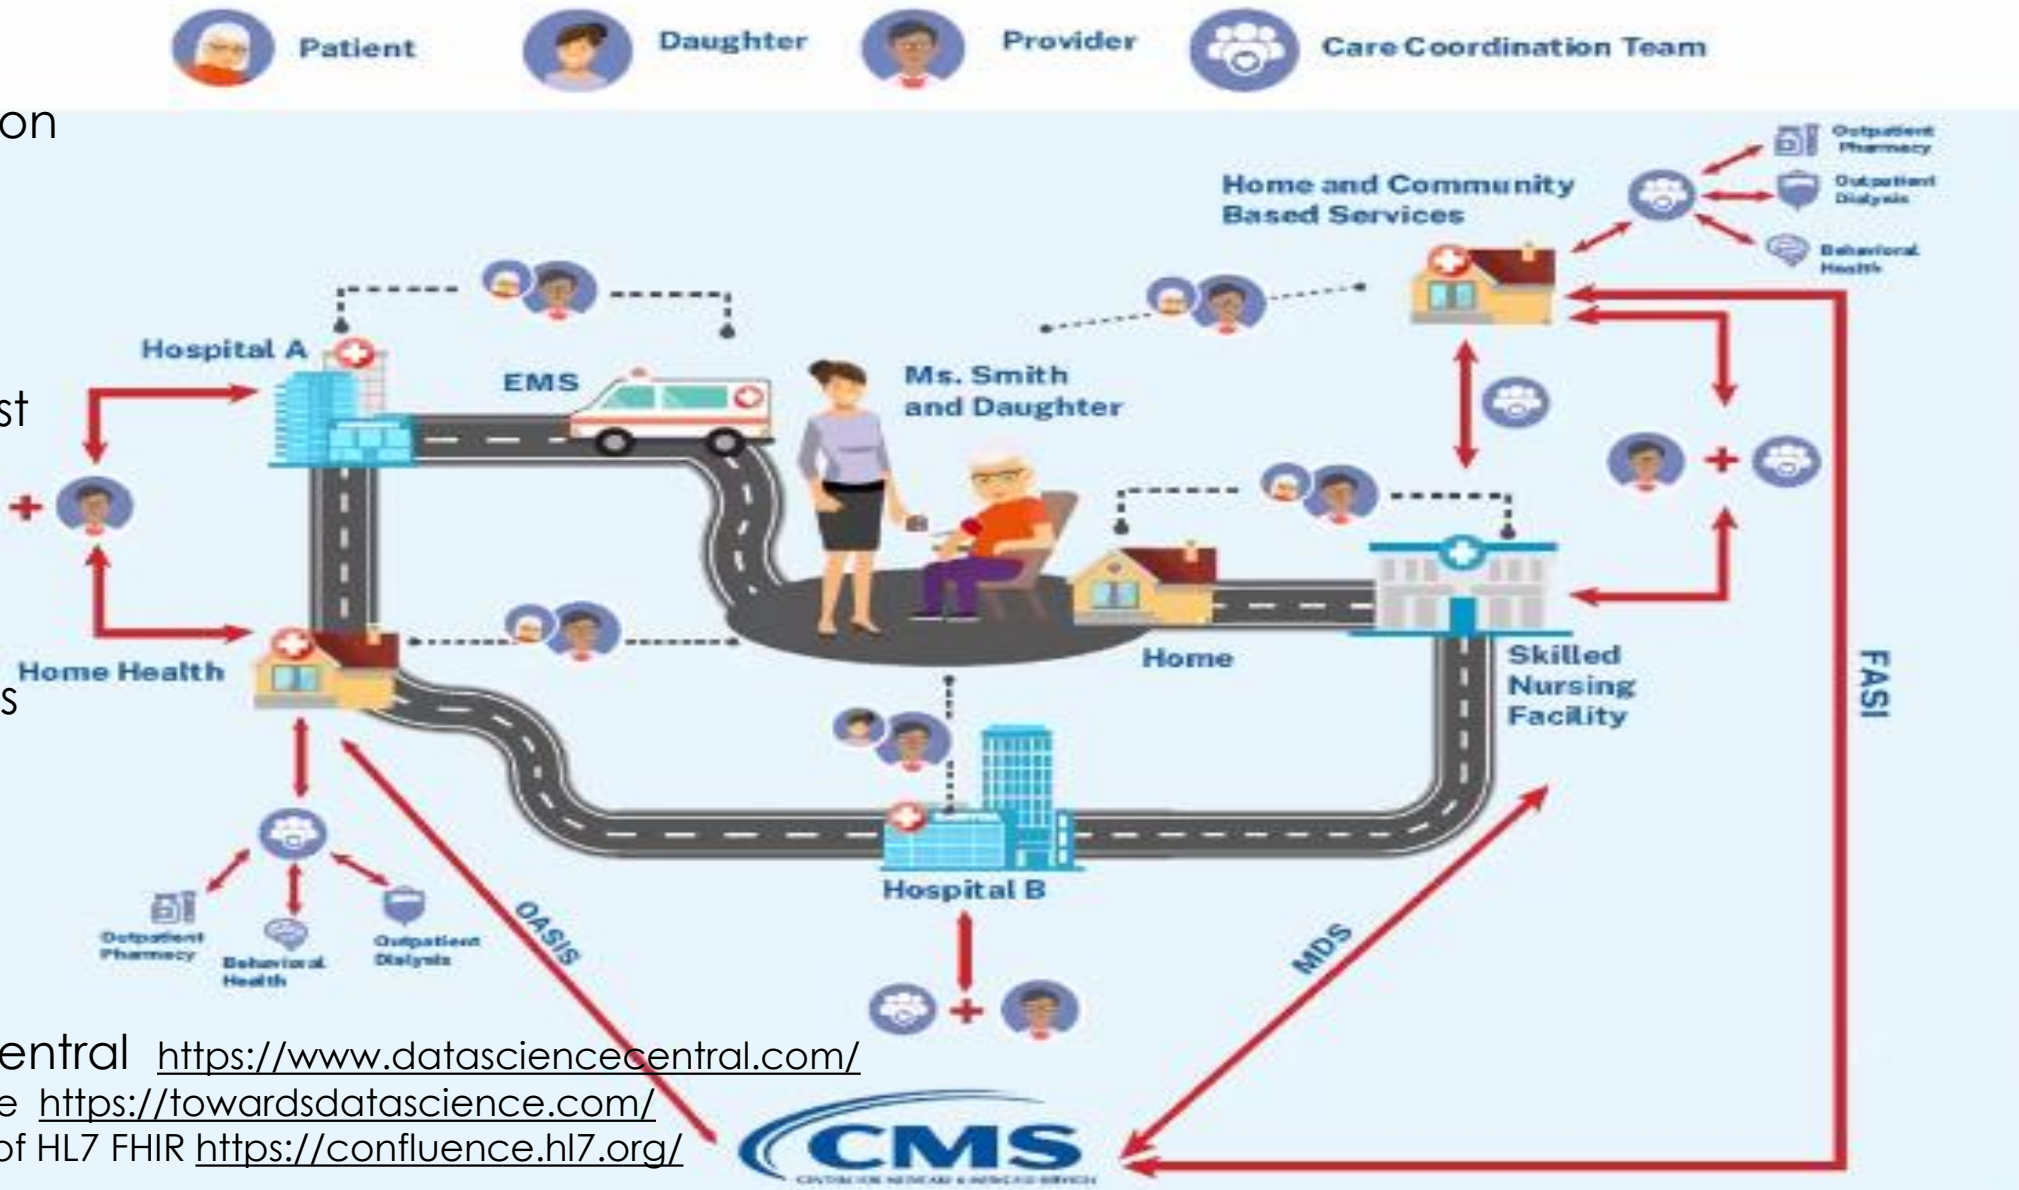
Patient Daughter Provider Care Coordination Team

on

st

s

Home and Community Based Services

Outpatient Pharmacy

Outpatient Dialysis

Behavioral Health

Hospital A

EMS

Ms. Smith and Daughter

Home Health

Home

Skilled Nursing Facility

FASI

Hospital B

Outpatient Pharmacy

Behavioral Health

Outpatient Dialysis

OASIS

MDS

entral https://www.datasciencecentral.com/
e https://towardsdatascience.com/
of HL7 FHIR https://confluence.hl7.org/

CMS
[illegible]